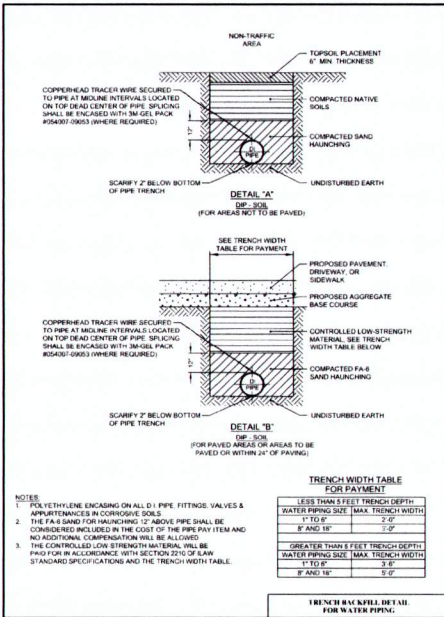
NON-TRAFFIC AREA

TOPSOIL PLACEMENT 6" MIN. THICKNESS

COPPERHEAD TRACER WIRE SECURED TO PIPE AT MIDLINE INTERVALS LOCATED ON TOP DEAD CENTER OF PIPE. SPLICING SHALL BE ENCASED WITH 3M-GEL PACK #054007-09053 (WHERE REQUIRED)

COMPACTED NATIVE SOILS

12"

COMPACTED SAND HAUNCHING

D.I. PIPE

SCARIFY 2" BELOW BOTTOM OF PIPE TRENCH

UNDISTURBED EARTH

DETAIL "A"
DIP - SOIL
(FOR AREAS NOT TO BE PAVED)

SEE TRENCH WIDTH TABLE FOR PAYMENT

PROPOSED PAVEMENT, DRIVEWAY, OR SIDEWALK

PROPOSED AGGREGATE BASE COURSE

COPPERHEAD TRACER WIRE SECURED TO PIPE AT MIDLINE INTERVALS LOCATED ON TOP DEAD CENTER OF PIPE. SPLICING SHALL BE ENCASED WITH 3M-GEL PACK #054007-09053 (WHERE REQUIRED)

CONTROLLED LOW-STRENGTH MATERIAL, SEE TRENCH WIDTH TABLE BELOW

12"

COMPACTED FA-6 SAND HAUNCHING

D.I. PIPE

SCARIFY 2" BELOW BOTTOM OF PIPE TRENCH

UNDISTURBED EARTH

DETAIL "B"
DIP - SOIL
(FOR PAVED AREAS OR AREAS TO BE PAVED OR WITHIN 24" OF PAVING)

NOTES:
1. POLYETHYLENE ENCASING ON ALL D.I. PIPE, FITTINGS, VALVES & APPURTENANCES IN CORROSIVE SOILS
2. THE FA-6 SAND FOR HAUNCHING 12" ABOVE PIPE SHALL BE CONSIDERED INCLUDED IN THE COST OF THE PIPE PAY ITEM AND NO ADDITIONAL COMPENSATION WILL BE ALLOWED
3. THE CONTROLLED LOW-STRENGTH MATERIAL WILL BE PAID FOR IN ACCORDANCE WITH SECTION 221G OF ILAW STANDARD SPECIFICATIONS AND THE TRENCH WIDTH TABLE.

TRENCH WIDTH TABLE FOR PAYMENT

| LESS THAN 5 FEET TRENCH DEPTH | |
|---|---|
| WATER PIPING SIZE | MAX. TRENCH WIDTH |
| 1" TO 6" | 2'-0" |
| 8" AND 18" | 3'-0" |

| GREATER THAN 5 FEET TRENCH DEPTH | |
|---|---|
| WATER PIPING SIZE | MAX. TRENCH WIDTH |
| 1" TO 6" | 3'-6" |
| 8" AND 18" | 5'-0" |

TRENCH BACKFILL DETAIL FOR WATER PIPING